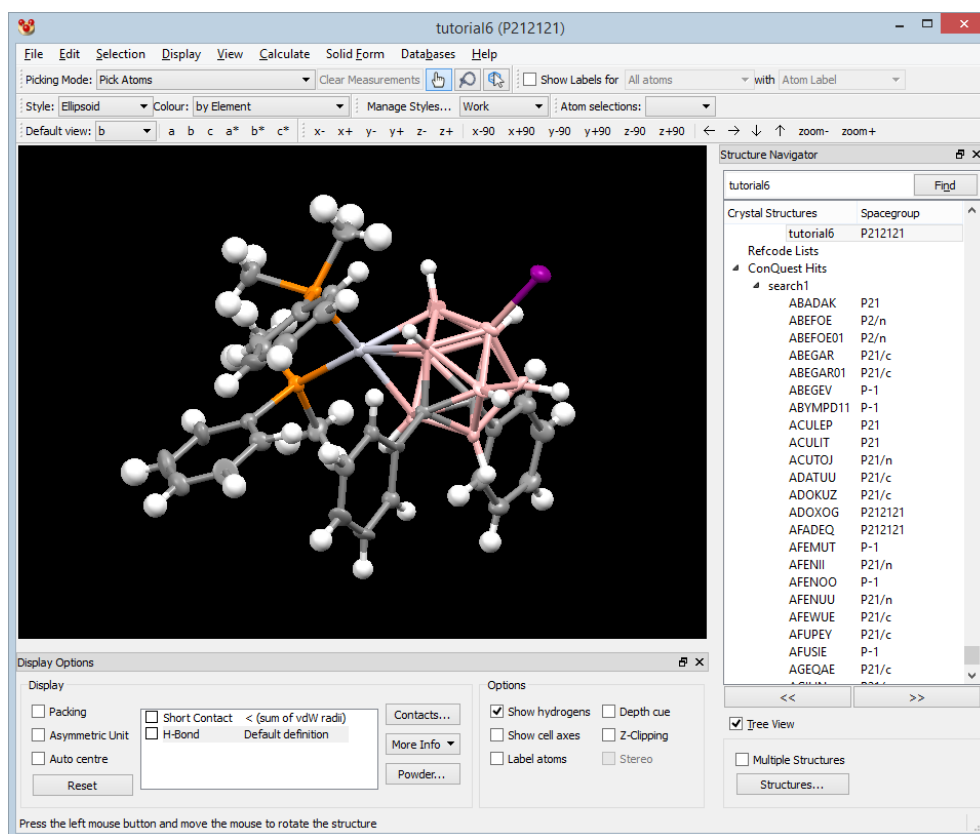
tutorial6 (P212121)

File Edit Selection Display View Calculate Solid Form Databases Help

Picking Mode: Pick Atoms Clear Measurements Show Labels for All atoms with Atom Label

Style: Ellipsoid Colour: by Element Manage Styles... Work Atom selections:

Default view: b a b c a* b* c* x- x+ y- y+ z- z+ x-90 x+90 y-90 y+90 z-90 z+90 ← → ↓ ↑ zoom- zoom+

Structure Navigator

tutorial6 Find

| Crystal Structures | Spacegroup |
|---|---|
| tutorial6 | P212121 |
| Refcode Lists | |
| ConQuest Hits | |
| search1 | |
| ABADAK | P21 |
| ABEFOE | P2/n |
| ABEFOE01 | P2/n |
| ABEGAR | P21/c |
| ABEGAR01 | P21/c |
| ABEGEV | P-1 |
| ABYMPD11 | P-1 |
| ACULEP | P21 |
| ACULIT | P21 |
| ACUTOJ | P21/n |
| ADATUU | P21/c |
| ADOKUZ | P21/c |
| ADOXOG | P212121 |
| AFADEQ | P212121 |
| AFEMUT | P-1 |
| AFENII | P21/n |
| AFENOO | P-1 |
| AFENUU | P21/n |
| AFEWUE | P21/c |
| AFUPEY | P21/c |
| AFUSIE | P-1 |
| AGEQAE | P21/c |

<< >>

Tree View

Multiple Structures

Structures...

Display Options

Display

Packing

Asymmetric Unit

Auto centre

Reset

Short Contact < (sum of vdW radii)

H-Bond Default definition

Contacts...

More Info

Powder...

Options

Show hydrogens

Show cell axes

Label atoms

Depth cue

Z-Clipping

Stereo

Press the left mouse button and move the mouse to rotate the structure